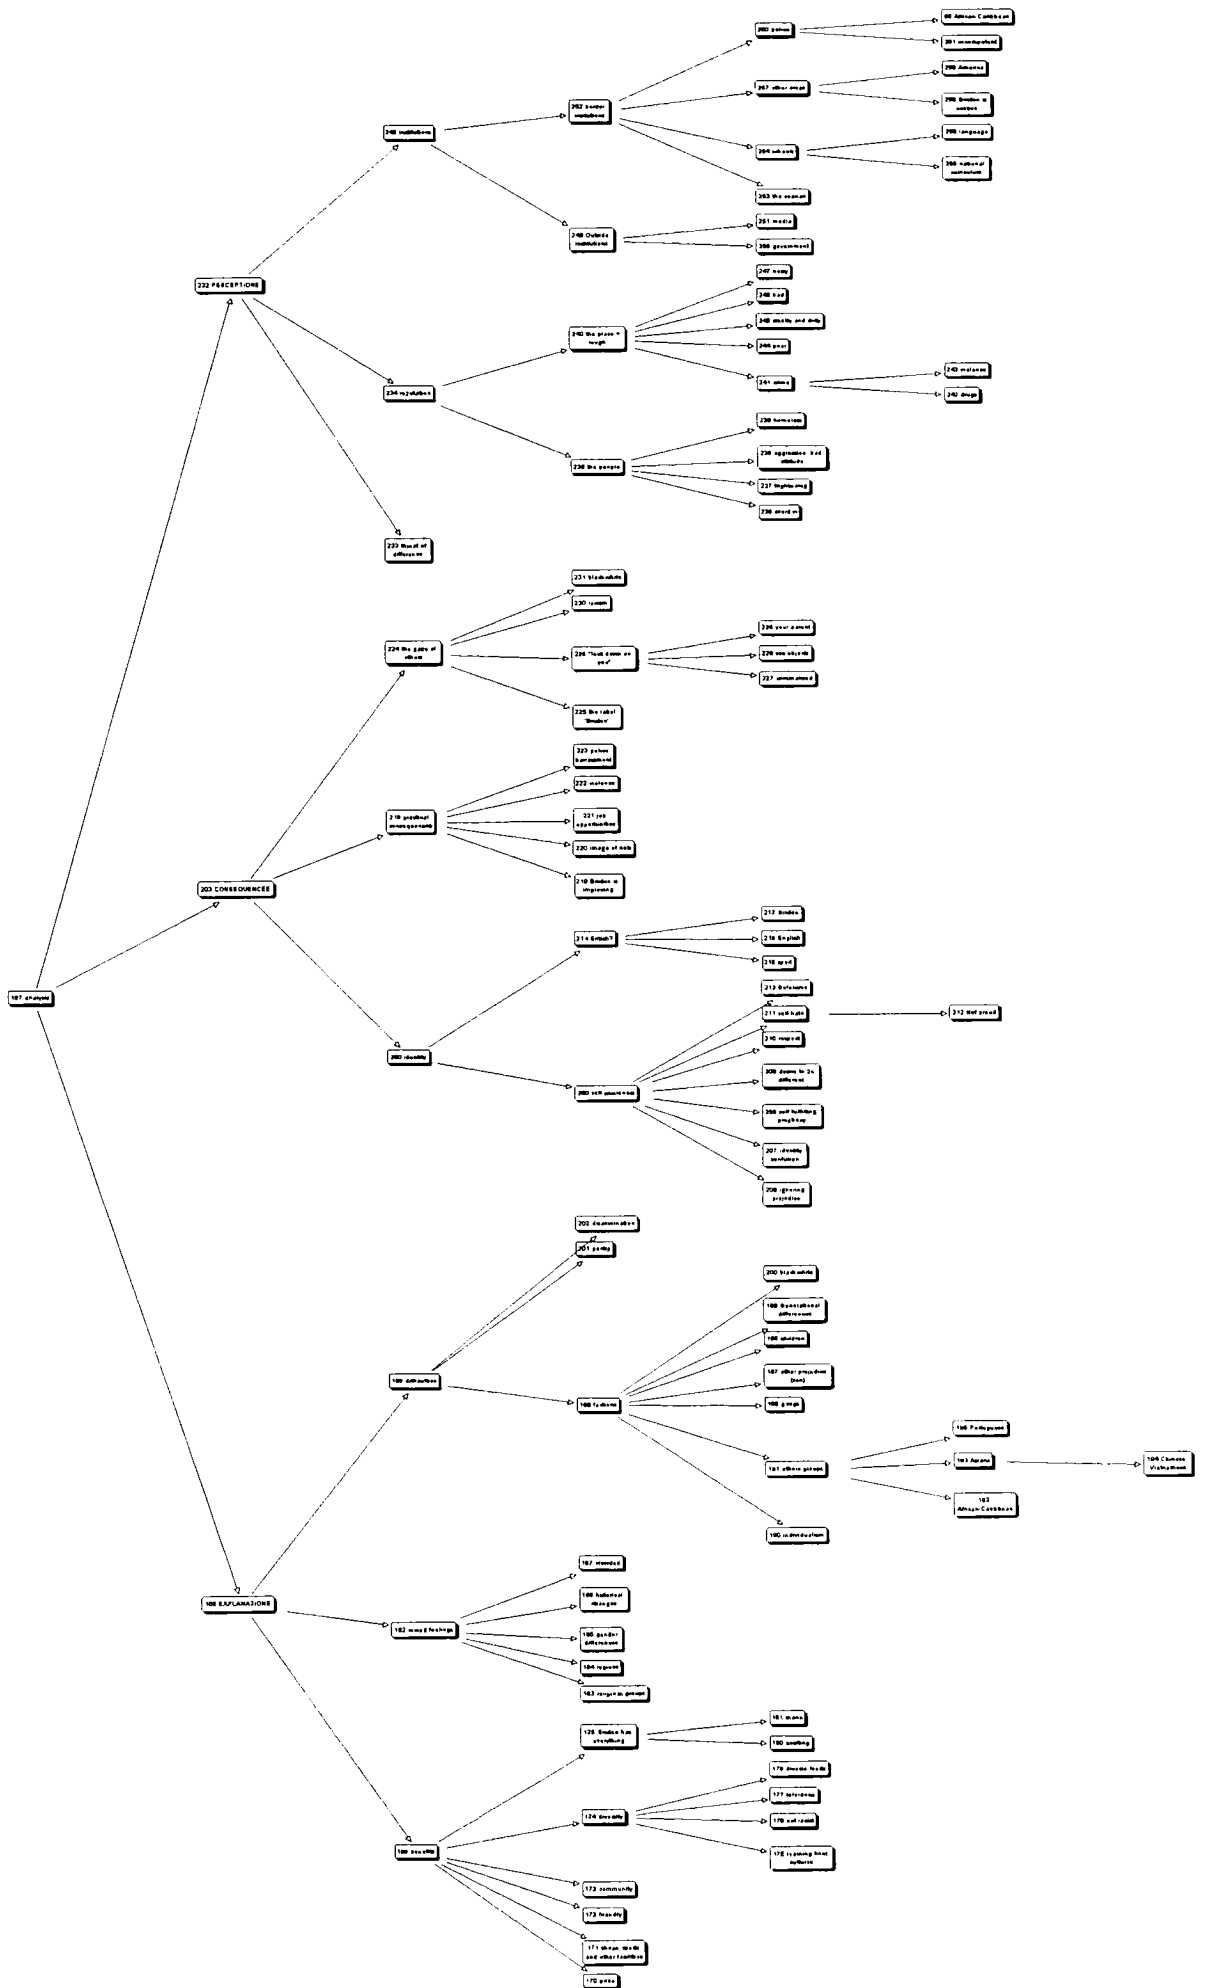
187 analysis

232 PERCEPTIONS

249 institutions

262 border institutions

260 police

96 African Caribbean

261 unemployment

257 other areas

259 Antwerp

258 Bruxelles

254 schools

256 language

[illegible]

253 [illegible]

248 Outside institutions

251 media

250 government

234 reputation

240 the place is rough

247 noisy

246 bad

245 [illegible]

244 poor

241 crime

243 violence

242 drugs

235 the people

239 homeless

238 aggressive, bad attitude

237 fighting

236 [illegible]

233 threat of difference

203 CONSEQUENCES

224 the gaze of others

231 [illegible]

230 racism

226 "look down on you"

229 your parents

228 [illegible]

227 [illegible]

225 the label "Brixton"

219 practical consequences

223 police harassment

222 violence

221 job opportunities

220 image of area

218 Brixton is improving

204 identity

214 British?

217 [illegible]

216 English

215 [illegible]

205 self-awareness

213 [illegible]

211 self hate

212 not proud

210 respect

209 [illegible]

206 self fulfilling prophecy

207 identity confusion

208 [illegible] prejudice

188 EXPLANATIONS

189 differences

202 discrimination

201 poverty

190 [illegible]

200 black-white

199 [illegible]

198 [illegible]

197 other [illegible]

196 gangs

191 ethnic groups

195 Portuguese

193 Asians

194 Chinese Vietnamese

192 African Caribbean

190 individualism

182 mixed feelings

187 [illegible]

186 historical changes

185 gender differences

184 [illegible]

183 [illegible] groups

169 benefits

179 Brixton has everything

181 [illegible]

180 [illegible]

174 diversity

178 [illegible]

177 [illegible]

176 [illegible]

175 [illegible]

173 community

172 friendly

171 shops, food and other facilities

170 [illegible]